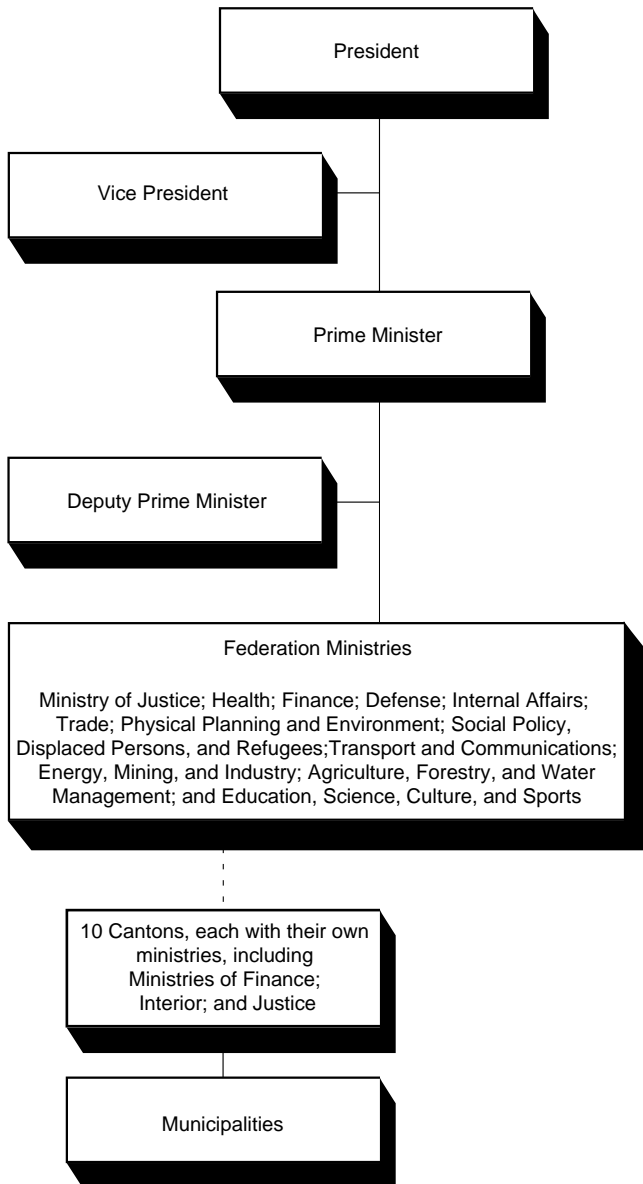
President

Vice President

Prime Minister

Deputy Prime Minister

Federation Ministries

Ministry of Justice; Health; Finance; Defense; Internal Affairs; Trade; Physical Planning and Environment; Social Policy, Displaced Persons, and Refugees;Transport and Communications; Energy, Mining, and Industry; Agriculture, Forestry, and Water Management; and Education, Science, Culture, and Sports

10 Cantons, each with their own ministries, including Ministries of Finance; Interior; and Justice

Municipalities